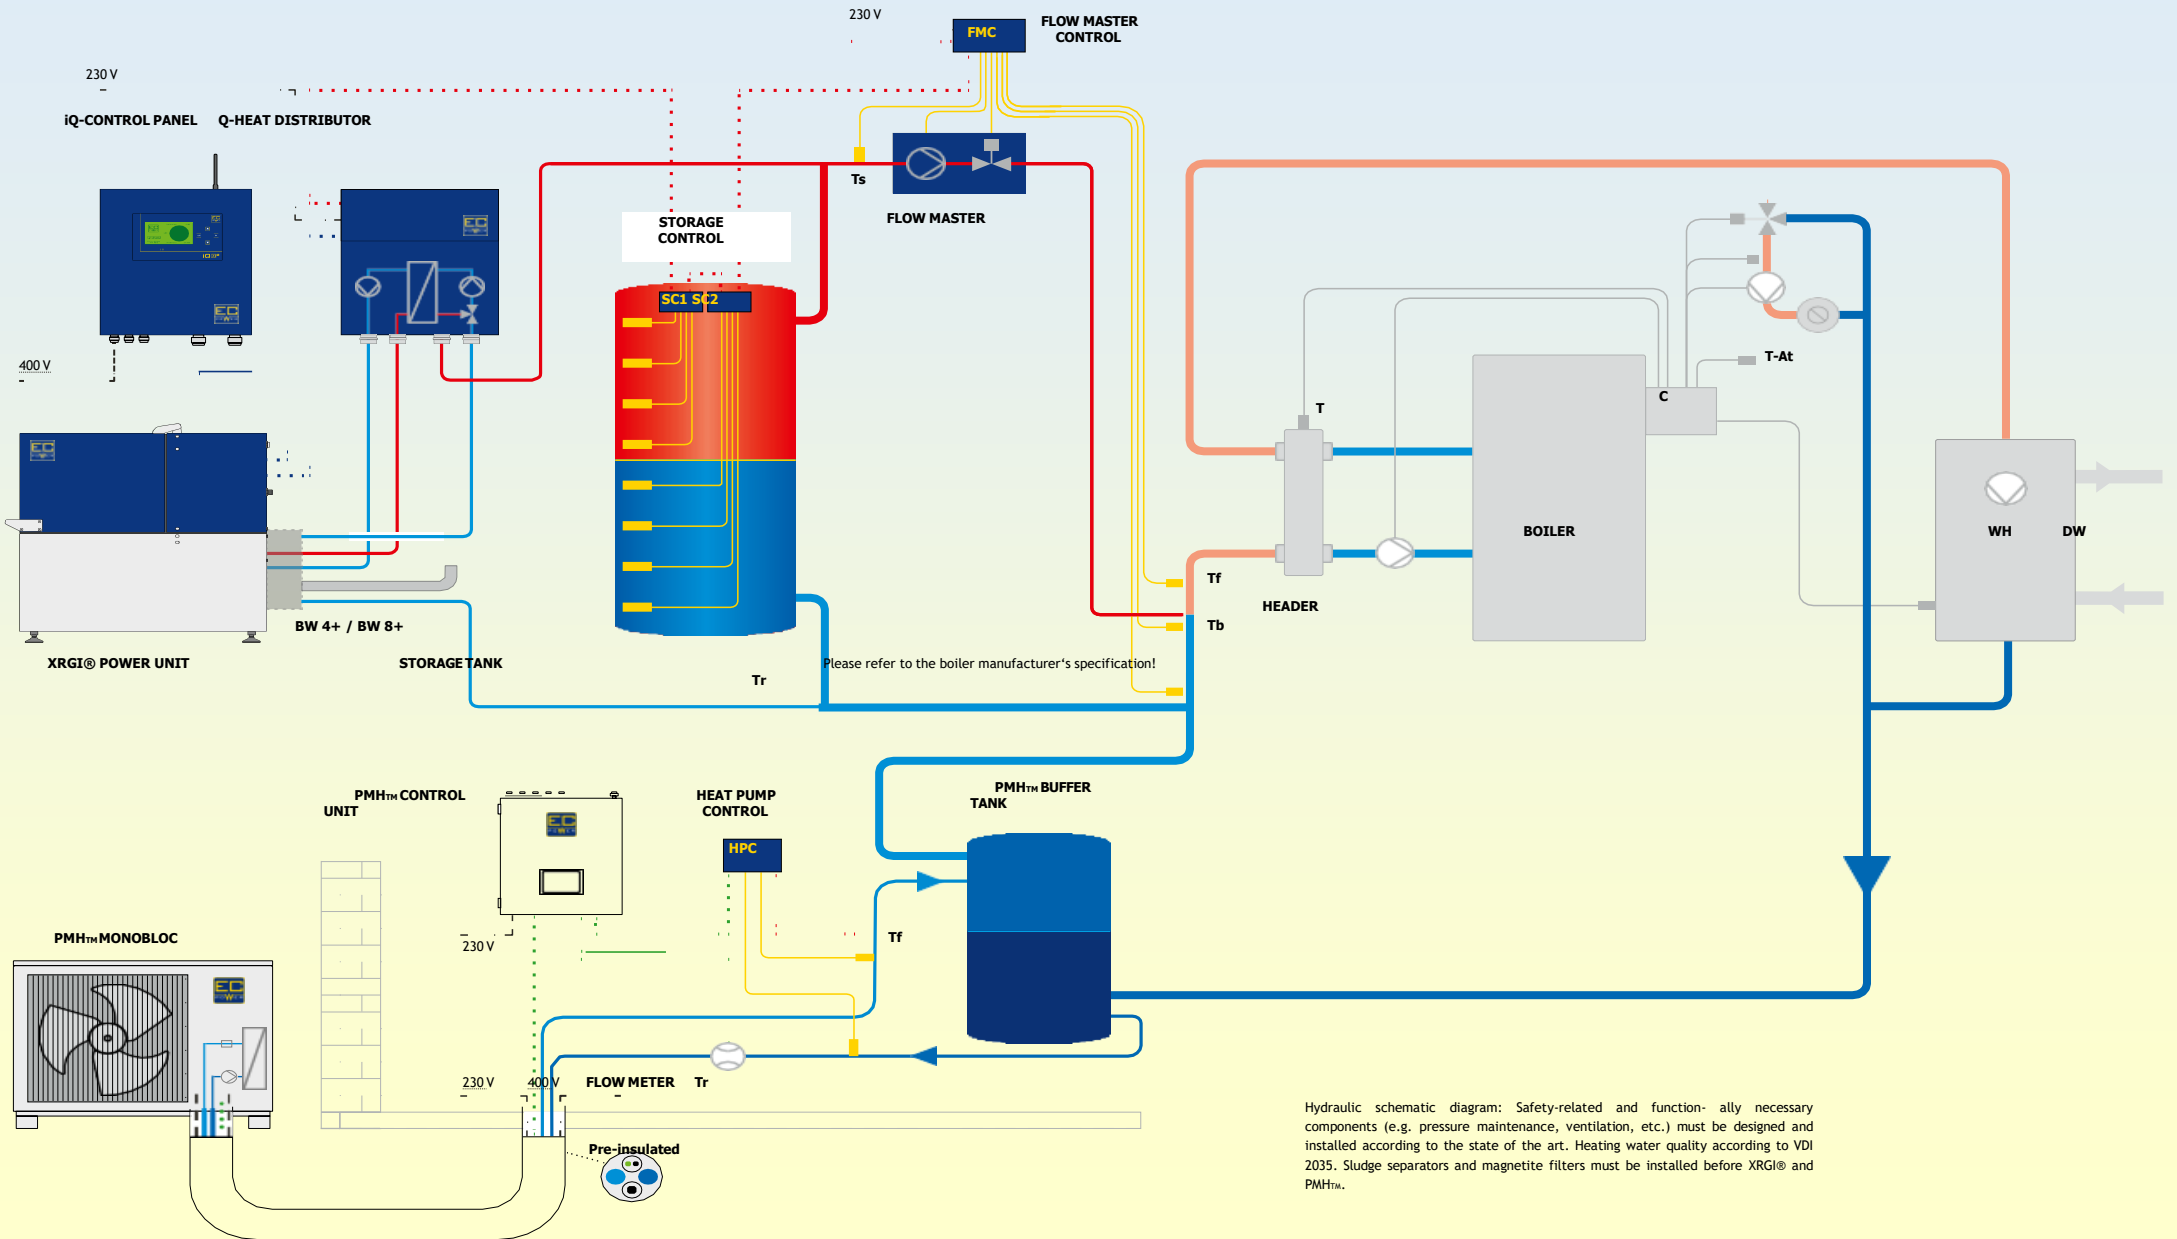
230 V

FMC

FLOW MASTER CONTROL

230 V

iQ-CONTROL PANEL

Q-HEAT DISTRIBUTOR

Ts

FLOW MASTER

STORAGE CONTROL

SC1 SC2

T-At

C

T

400 V

BOILER

WH

DW

Tf

HEADER

Tb

BW 4+ / BW 8+

XRGI® POWER UNIT

STORAGE TANK

Please refer to the boiler manufacturer's specification!

Tr

PMHTM BUFFER TANK

PMHTM CONTROL UNIT

HEAT PUMP CONTROL

HPC

Tf

PMHTM MONOBLOC

230 V

230 V

400 V

FLOW METER

Tr

Pre-insulated

Hydraulic schematic diagram: Safety-related and functionally necessary components (e.g. pressure maintenance, ventilation, etc.) must be designed and installed according to the state of the art. Heating water quality according to VDI 2035. Sludge separators and magnetite filters must be installed before XRGI® and PMHTM.